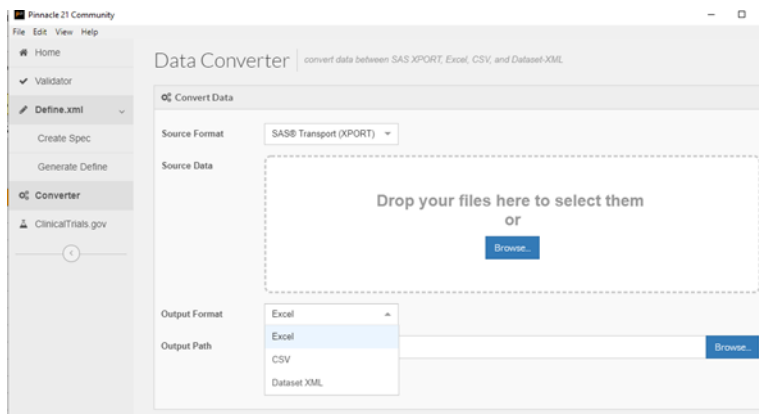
Pinnacle 21 Community
File Edit View Help
Home
Validator
Define.xml
Create Spec
Generate Define
Converter
ClinicalTrials.gov

Data Converter | convert data between SAS XPORT, Excel, CSV, and Dataset-XML

Convert Data

Source Format SAS® Transport (XPORT)

Source Data

Drop your files here to select them
or

Browse...

Output Format Excel

Excel
CSV
Dataset XML

Output Path

Browse...